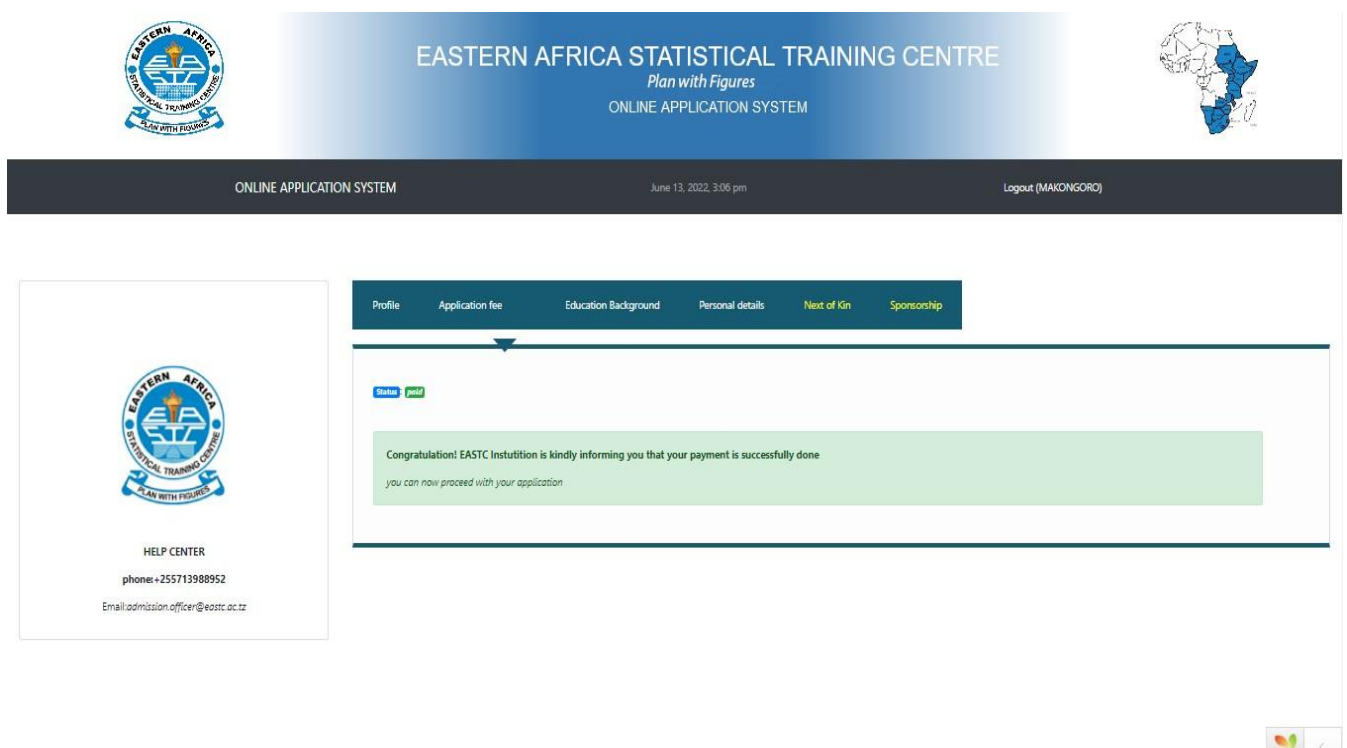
EASTERN AFRICA STATISTICAL TRAINING CENTRE
PLAN WITH FIGURES

EASTERN AFRICA STATISTICAL TRAINING CENTRE
Plan with Figures
ONLINE APPLICATION SYSTEM

ONLINE APPLICATION SYSTEM
June 13, 2022, 3:06 pm
Logout (MAKONGORO)

EASTERN AFRICA STATISTICAL TRAINING CENTRE
PLAN WITH FIGURES

HELP CENTER
phone:+255713988952
Email:admission.officer@eastc.ac.tz

Profile
Application fee
Education Background
Personal details
Next of Kin
Sponsorship

Status - paid

Congratulation! EASTC Instutition is kindly informing you that your payment is successfully done
you can now proceed with your application